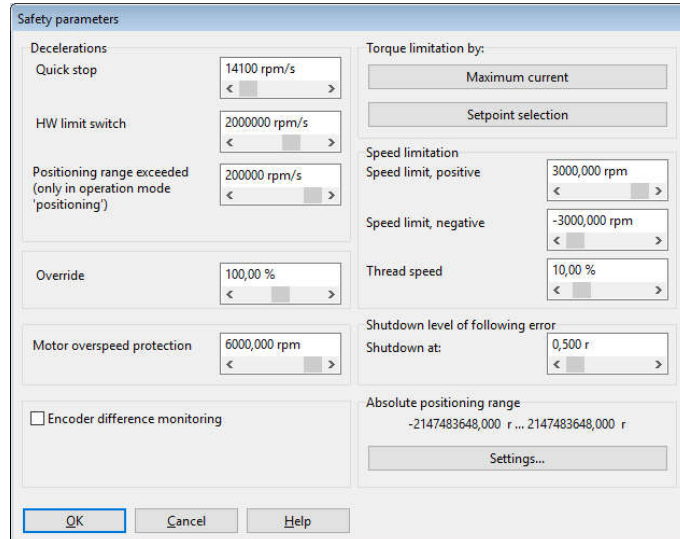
Safety parameters

Decelerations

Quick stop
14100 rpm/s

HW limit switch
2000000 rpm/s

Positioning range exceeded (only in operation mode 'positioning')
200000 rpm/s

Override
100,00 %

Motor overspeed protection
6000,000 rpm

Encoder difference monitoring

Torque limitation by:

Maximum current

Setpoint selection

Speed limitation

Speed limit, positive
3000,000 rpm

Speed limit, negative
-3000,000 rpm

Thread speed
10,00 %

Shutdown level of following error

Shutdown at:
0,500 r

Absolute positioning range

-2147483648,000 r ... 2147483648,000 r

Settings...

OK

Cancel

Help